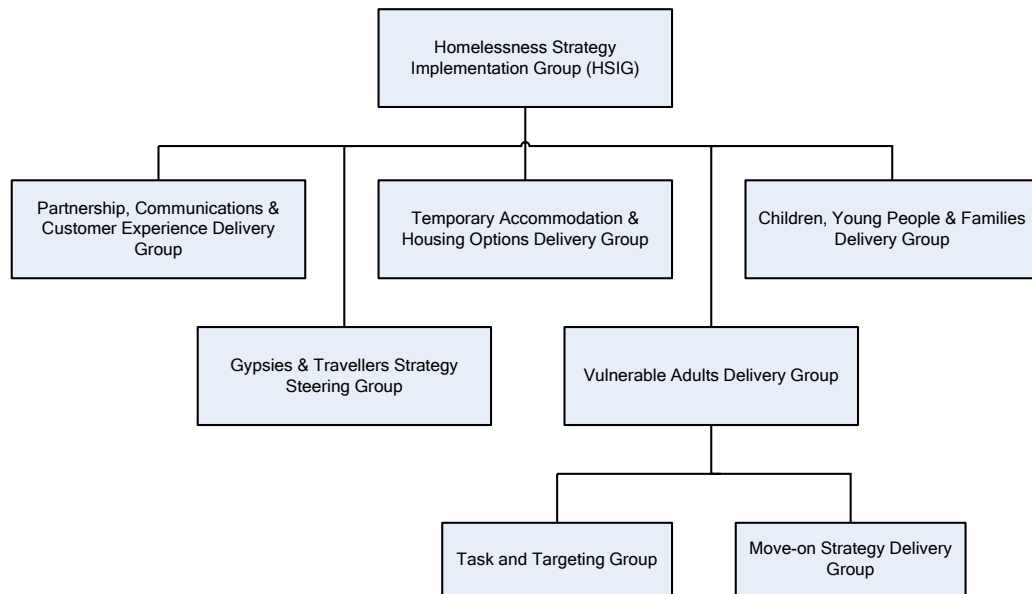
Homelessness Strategy Implementation Group (HSIG)

Partnership, Communications & Customer Experience Delivery Group

Temporary Accommodation & Housing Options Delivery Group

Children, Young People & Families Delivery Group

Gypsies & Travellers Strategy Steering Group

Vulnerable Adults Delivery Group

Task and Targeting Group

Move-on Strategy Delivery Group